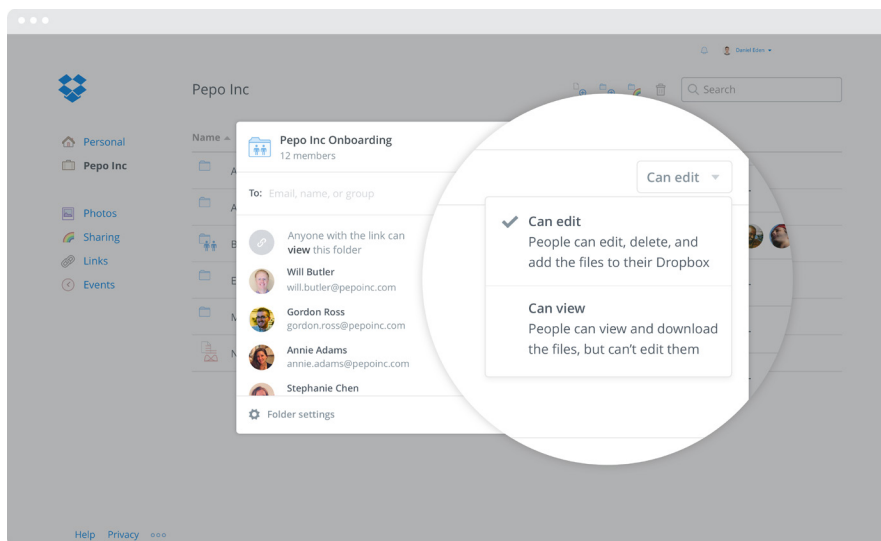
Daniel Eisen

Pepo Inc

Search

Personal
Pepo Inc

Photos
Sharing
Links
Events

Name

Pepo Inc Onboarding
12 members

To: Email, name, or group

Anyone with the link can view this folder

Will Butler
will.butler@pepoinc.com

Gordon Ross
gordon.ross@pepoinc.com

Annie Adams
annie.adams@pepoinc.com

Stephanie Chen

Folder settings

Can edit

Can edit
People can edit, delete, and add the files to their Dropbox

Can view
People can view and download the files, but can't edit them

Help Privacy ooo